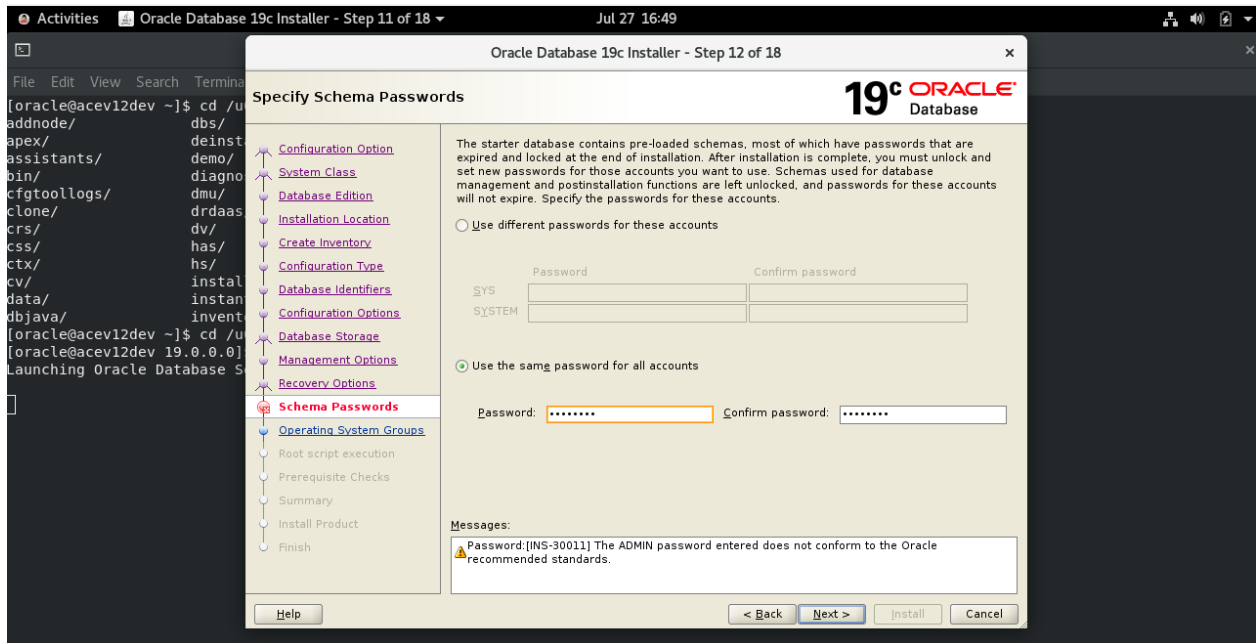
Activities Oracle Database 19c Installer - Step 11 of 18 Jul 27 16:49

File Edit View Search Termina

[oracle@acev12dev ~]$ cd /u
addnode/ dbs/
apex/ deinst
assistants/ demo/
bin/ diagno
cfgtoollogs/ dmu/
clone/ drdaas
crs/ dv/
css/ has/
ctx/ hs/
cv/ instal
data/ instan
dbjava/ invent
[oracle@acev12dev ~]$ cd /u
[oracle@acev12dev 19.0.0.0]
Launching Oracle Database S

Oracle Database 19c Installer - Step 12 of 18 ×

Specify Schema Passwords

19c ORACLE Database

Configuration Option
System Class
Database Edition
Installation Location
Create Inventory
Configuration Type
Database Identifiers
Configuration Options
Database Storage
Management Options
Recovery Options
Schema Passwords
Operating System Groups
Root script execution
Prerequisite Checks
Summary
Install Product
Finish

The starter database contains pre-loaded schemas, most of which have passwords that are expired and locked at the end of installation. After installation is complete, you must unlock and set new passwords for those accounts you want to use. Schemas used for database management and postinstallation functions are left unlocked, and passwords for these accounts will not expire. Specify the passwords for these accounts.

Use different passwords for these accounts

| | Password | Confirm password |
|---|---|---|
| SYS | | |
| SYSTEM | | |

Use the same password for all accounts

Password: •••••••• Confirm password: ••••••••

Messages:

Password:[INS-30011] The ADMIN password entered does not conform to the Oracle recommended standards.

Help < Back Next > Install Cancel